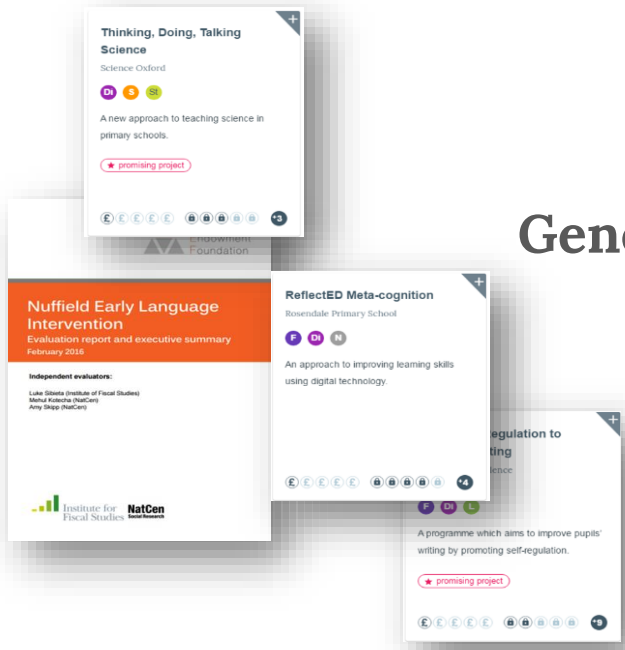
+

Thinking, Doing, Talking Science

Science Oxford

Di S St

A new approach to teaching science in primary schools.

★ promising project

+3

Endowment Foundation

Gen

Nuffield Early Language Intervention

Evaluation report and executive summary

February 2016

Independent evaluators:

Luke Sibieta (Institute of Fiscal Studies)
Mehul Kotecha (NatCen)
Amy Skipp (NatCen)

Institute for Fiscal Studies

NatCen Social Research

+

ReflectED Meta-cognition

Rosendale Primary School

F Di N

An approach to improving learning skills using digital technology.

+4

+

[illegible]egulation to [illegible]ting

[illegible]ience

F Di L

A programme which aims to improve pupils' writing by promoting self-regulation.

★ promising project

+9